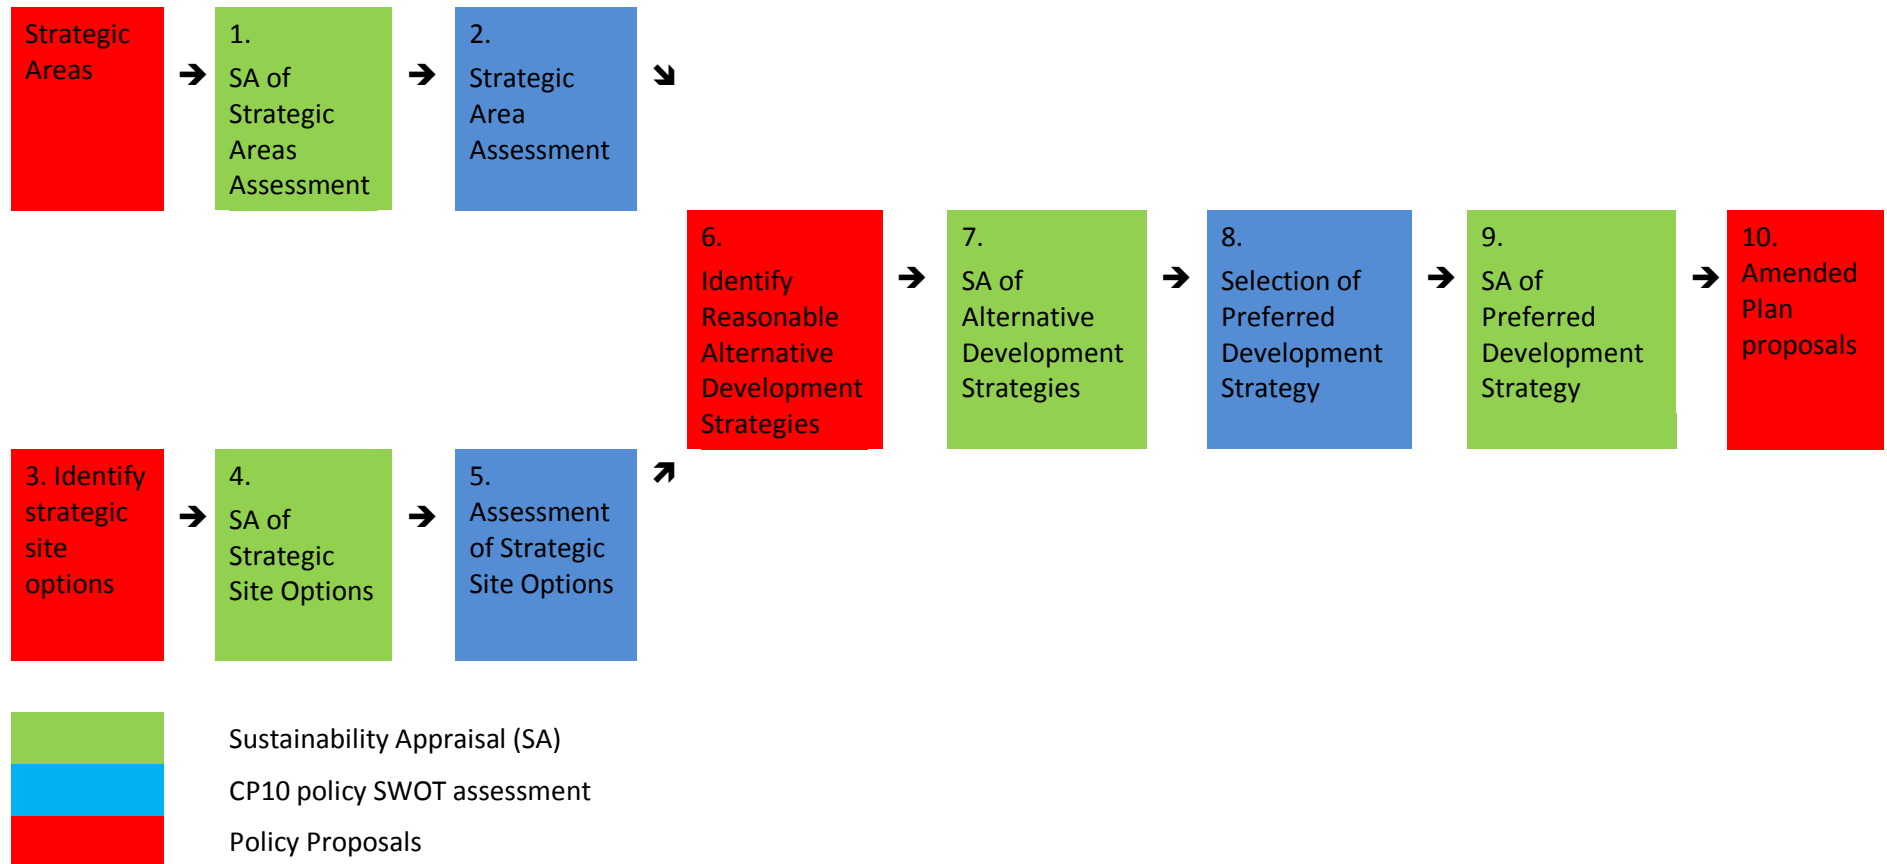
Strategic Areas

1.
SA of Strategic Areas Assessment

2.
Strategic Area Assessment

6.
Identify Reasonable Alternative Development Strategies

7.
SA of Alternative Development Strategies

8.
Selection of Preferred Development Strategy

9.
SA of Preferred Development Strategy

10.
Amended Plan proposals

3. Identify strategic site options

4.
SA of Strategic Site Options

5.
Assessment of Strategic Site Options

Sustainability Appraisal (SA)

CP10 policy SWOT assessment

Policy Proposals